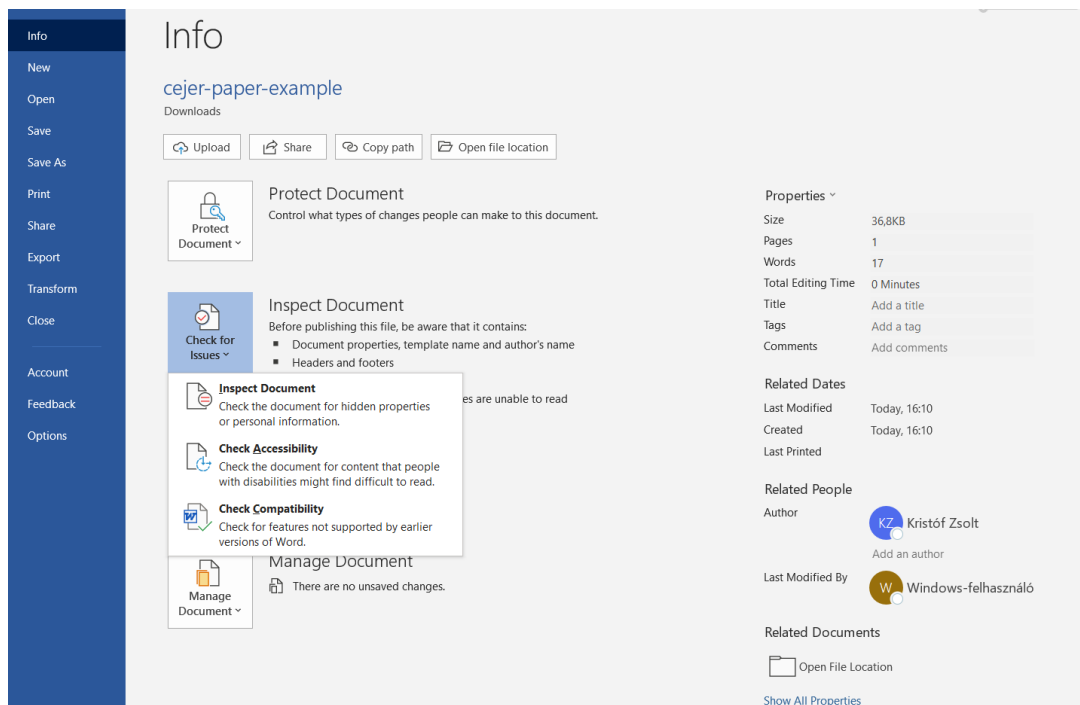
Info
New
Open
Save
Save As
Print
Share
Export
Transform
Close
Account
Feedback
Options

Info

cejer-paper-example
Downloads

Upload
Share
Copy path
Open file location

Protect Document
Protect Document
Control what types of changes people can make to this document.

Check for Issues
Inspect Document
Before publishing this file, be aware that it contains:
■ Document properties, template name and author's name
■ Headers and footers
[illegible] es are unable to read

Inspect Document
Check the document for hidden properties or personal information.

Check Accessibility
Check the document for content that people with disabilities might find difficult to read.

Check Compatibility
Check for features not supported by earlier versions of Word.

Manage Document
Manage Document
There are no unsaved changes.

Properties
| Size | 36,8KB |
|---|---|
| Pages | 1 |
| Words | 17 |
| Total Editing Time | 0 Minutes |
| Title | Add a title |
| Tags | Add a tag |
| Comments | Add comments |

Related Dates
| Last Modified | Today, 16:10 |
|---|---|
| Created | Today, 16:10 |
| Last Printed | |

Related People
Author
KZ Kristóf Zsolt
Add an author
Last Modified By
W Windows-felhasználó

Related Documents
Open File Location
Show All Properties